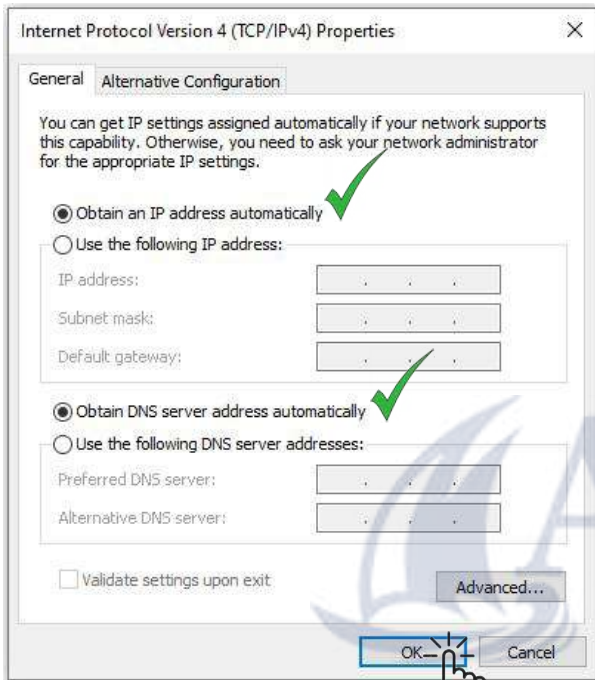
Internet Protocol Version 4 (TCP/IPv4) Properties

General | Alternative Configuration

You can get IP settings assigned automatically if your network supports this capability. Otherwise, you need to ask your network administrator for the appropriate IP settings.

Obtain an IP address automatically
Use the following IP address:
IP address: . . .
Subnet mask: . . .
Default gateway: . . .

Obtain DNS server address automatically
Use the following DNS server addresses:
Preferred DNS server: . . .
Alternative DNS server: . . .

Validate settings upon exit
Advanced...

OK
Cancel